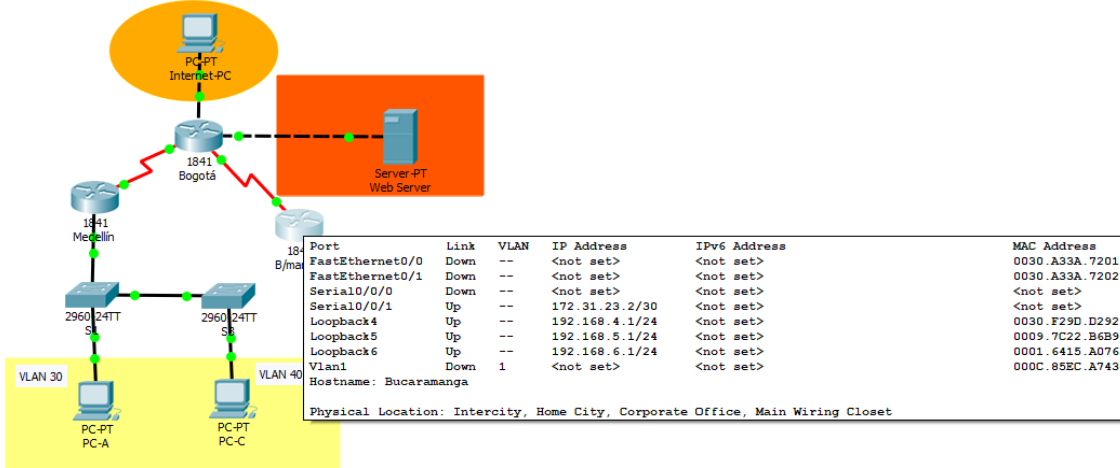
PC-PT
Internet-PC

1841
Bogotá

Server-PT
Web Server

1841
Medellín

184
B/ma

2960-24TT
S1

2960-24TT
S3

VLAN 30

VLAN 40

PC-PT
PC-A

PC-PT
PC-C

| Port | Link | VLAN | IP Address | IPv6 Address | MAC Address |
|---|---|---|---|---|---|
| FastEthernet0/0 | Down | -- | <not set> | <not set> | 0030.A33A.7201 |
| FastEthernet0/1 | Down | -- | <not set> | <not set> | 0030.A33A.7202 |
| Serial0/0/0 | Down | -- | <not set> | <not set> | <not set> |
| Serial0/0/1 | Up | -- | 172.31.23.2/30 | <not set> | <not set> |
| Loopback4 | Up | -- | 192.168.4.1/24 | <not set> | 0030.F29D.D292 |
| Loopback5 | Up | -- | 192.168.5.1/24 | <not set> | 0009.7C22.B6B9 |
| Loopback6 | Up | -- | 192.168.6.1/24 | <not set> | 0001.6415.A076 |
| Vlan1 | Down | 1 | <not set> | <not set> | 000C.85EC.A743 |

Hostname: Bucaramanga

Physical Location: Intercity, Home City, Corporate Office, Main Wiring Closet